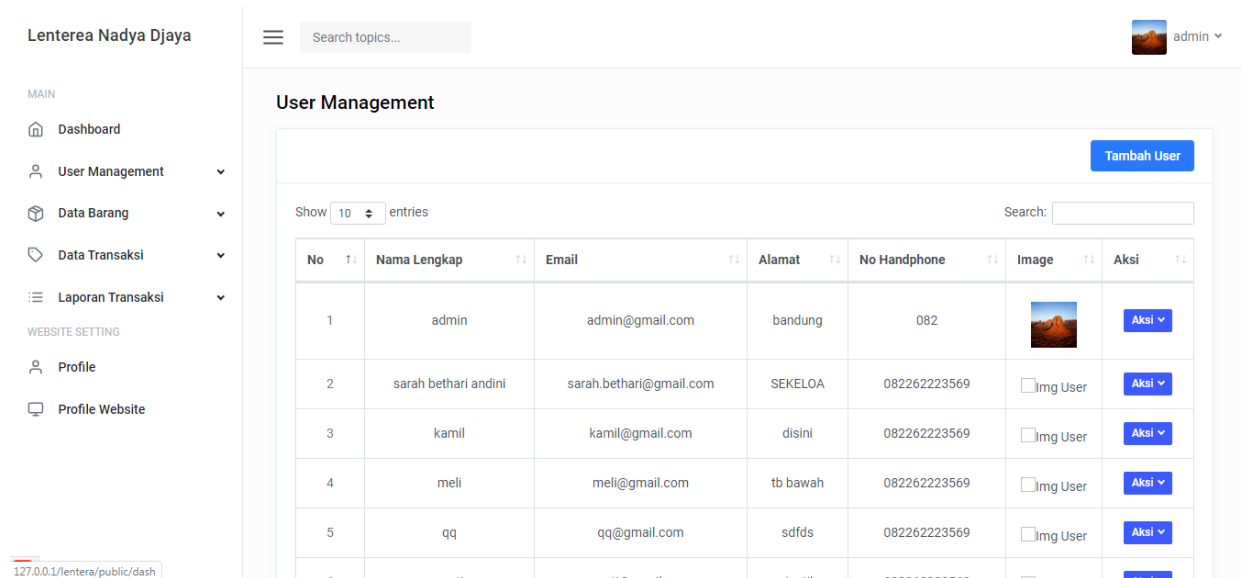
Lenterea Nadya Djaya

MAIN

Dashboard

User Management

Data Barang

Data Transaksi

Laporan Transaksi

WEBSITE SETTING

Profile

Profile Website

Search topics...

admin

User Management

Tambah User

Show 10 entries

Search:

| No | Nama Lengkap | Email | Alamat | No Handphone | Image | Aksi |
|---|---|---|---|---|---|---|
| 1 | admin | admin@gmail.com | bandung | 082 | | Aksi |
| 2 | sarah bethari andini | sarah.bethari@gmail.com | SEKELOA | 082262223569 | Img User | Aksi |
| 3 | kamil | kamil@gmail.com | disini | 082262223569 | Img User | Aksi |
| 4 | meli | meli@gmail.com | tb bawah | 082262223569 | Img User | Aksi |
| 5 | qq | qq@gmail.com | sdfds | 082262223569 | Img User | Aksi |

127.0.0.1/lentera/public/dash